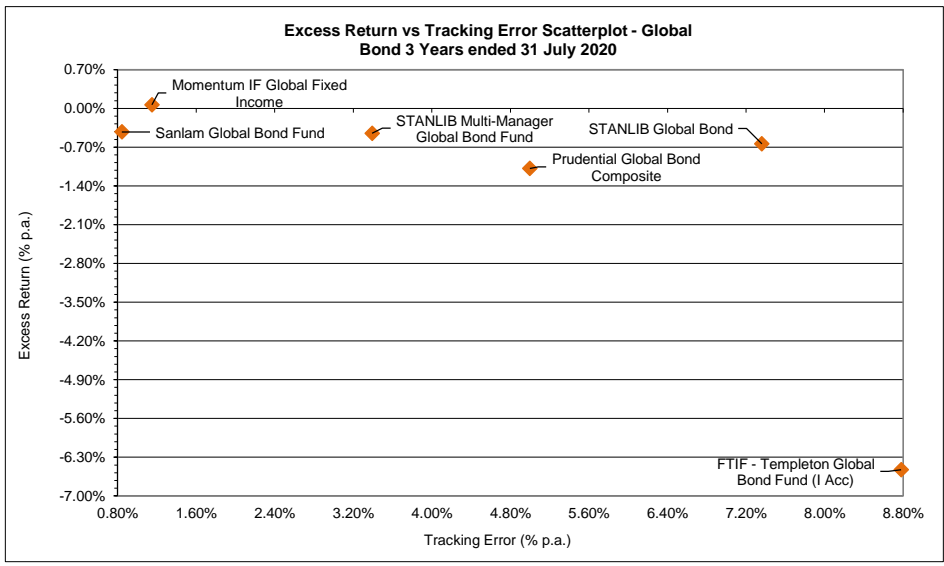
Excess Return vs Tracking Error Scatterplot - Global Bond 3 Years ended 31 July 2020

0.70%
0.00%
-0.70%
-1.40%
-2.10%
-2.80%
-3.50%
-4.20%
-4.90%
-5.60%
-6.30%
-7.00%

Excess Return (% p.a.)

Momentum IF Global Fixed Income
Sanlam Global Bond Fund
STANLIB Multi-Manager Global Bond Fund
STANLIB Global Bond
Prudential Global Bond Composite
FTIF - Templeton Global Bond Fund (I Acc)

0.80% 1.60% 2.40% 3.20% 4.00% 4.80% 5.60% 6.40% 7.20% 8.00% 8.80%

Tracking Error (% p.a.)